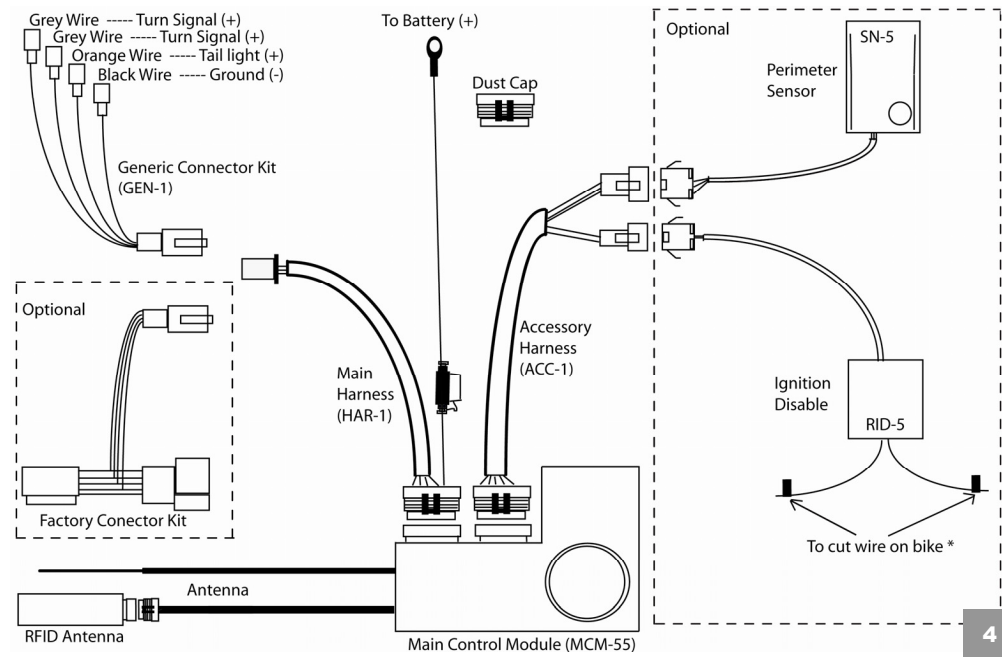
Grey Wire ----- Turn Signal (+)
Grey Wire ----- Turn Signal (+)
Orange Wire ----- Tail light (+)
Black Wire ----- Ground (-)

Generic Connector Kit (GEN-1)

To Battery (+)

Dust Cap

Optional

SN-5

Perimeter Sensor

Optional

Factory Conector Kit

Main Harness (HAR-1)

Accessory Harness (ACC-1)

Ignition Disable

RID-5

To cut wire on bike *

Antenna

RFID Antenna

Main Control Module (MCM-55)

4